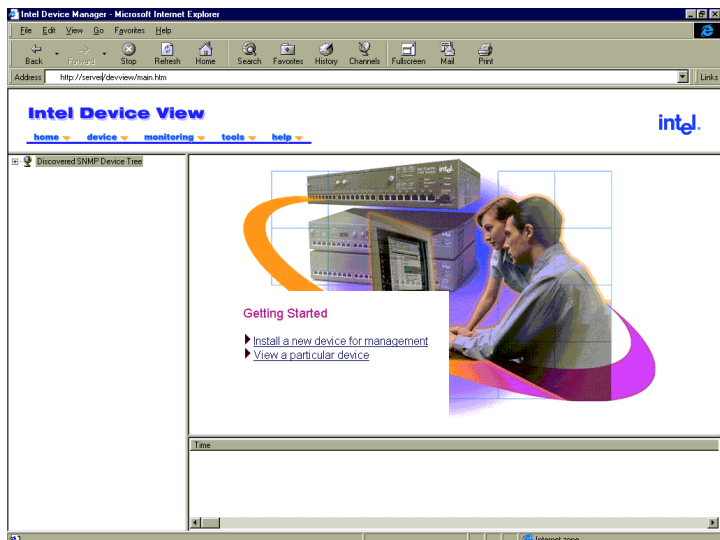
Intel Device Manager - Microsoft Internet Explorer

File Edit View Go Favorites Help

Back Forward Stop Refresh Home Search Favorites History Channels Fullscreen Mail Print

Address http://server/devview/main.htm

Links

Intel Device View

home device monitoring tools help

intel

Discovered SNMP Device Tree

Getting Started

Install a new device for management

View a particular device

Time

Internet zone